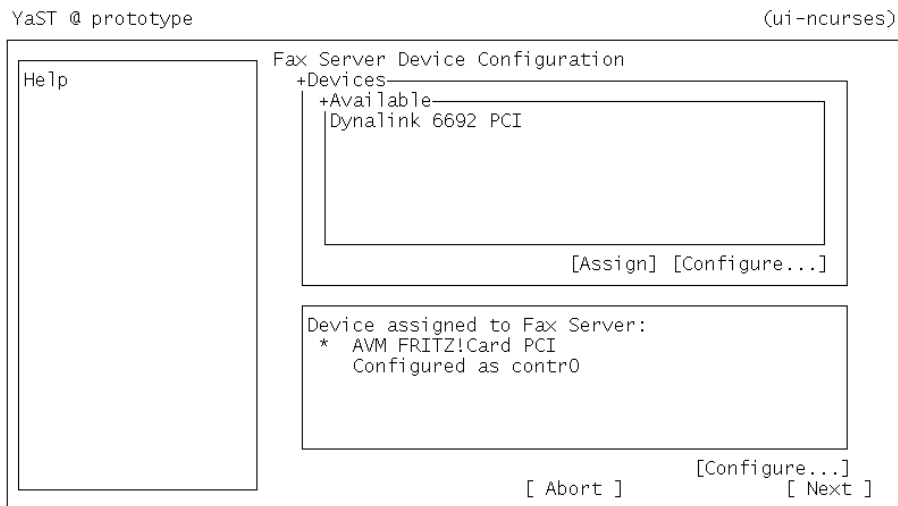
YaST @ prototype (ui-ncurses)

Help

Fax Server Device Configuration

+Devices

+Available

Dynalink 6692 PCI

[Assign] [Configure...]

Device assigned to Fax Server:
* AVM FRITZ!Card PCI
Configured as contr0

[Configure...]

[ Abort ] [ Next ]